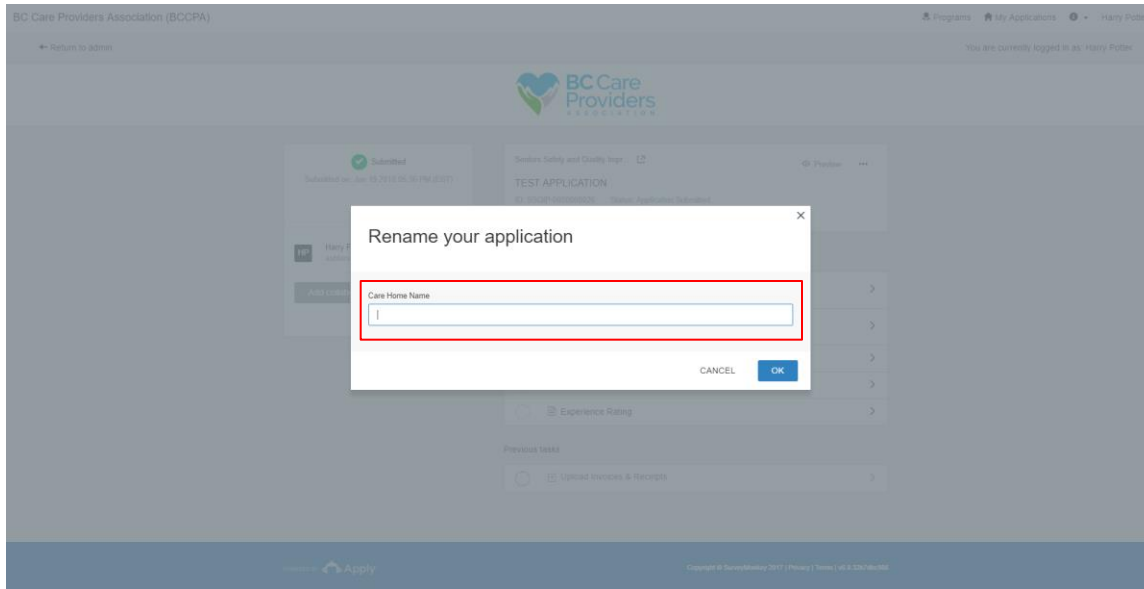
BC Care Providers Association (BCCPA)

Programs My Applications Harry Potter

← Return to admin

You are currently logged in as: Harry Potter

BC Care Providers ASSOCIATION

Submitted

Submitted on: Jun 19 2018 05:30 PM (PDT)

Seniors Safety and Quality Impr...

Preview ···

TEST APPLICATION

ID: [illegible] Status: Application Submitted

HP Harry P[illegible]

Add colla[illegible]

Rename your application

Care Home Name

CANCEL OK

Experience Rating

Previous tasks

Upload Invoices & Receipts

Powered by Apply

Copyright © SurveyMonkey 2017 | Privacy | Terms | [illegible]